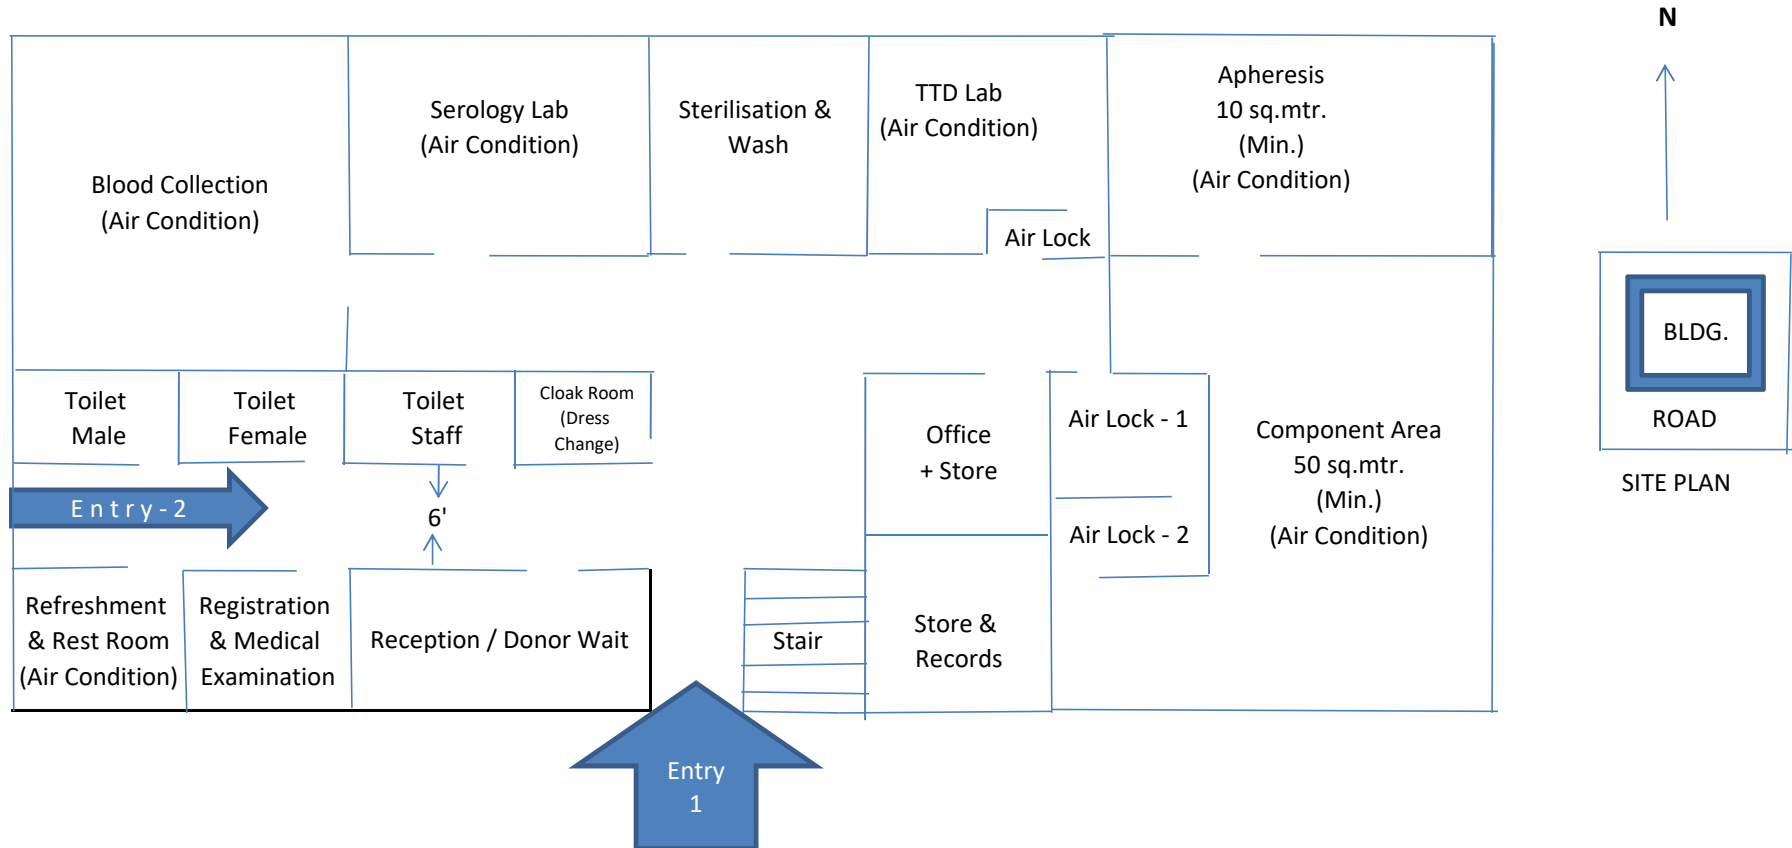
N

Serology Lab
(Air Condition)

Sterilisation &
Wash

TTD Lab
(Air Condition)

Apheresis
10 sq.mtr.
(Min.)
(Air Condition)

Blood Collection
(Air Condition)

Air Lock

BLDG.

ROAD

SITE PLAN

Toilet
Male

Toilet
Female

Toilet
Staff

Cloak Room
(Dress
Change)

Office
+ Store

Air Lock - 1

Component Area
50 sq.mtr.
(Min.)
(Air Condition)

Entry-2

6'

Air Lock - 2

Refreshment
& Rest Room
(Air Condition)

Registration
& Medical
Examination

Reception / Donor Wait

Stair

Store &
Records

Entry
1